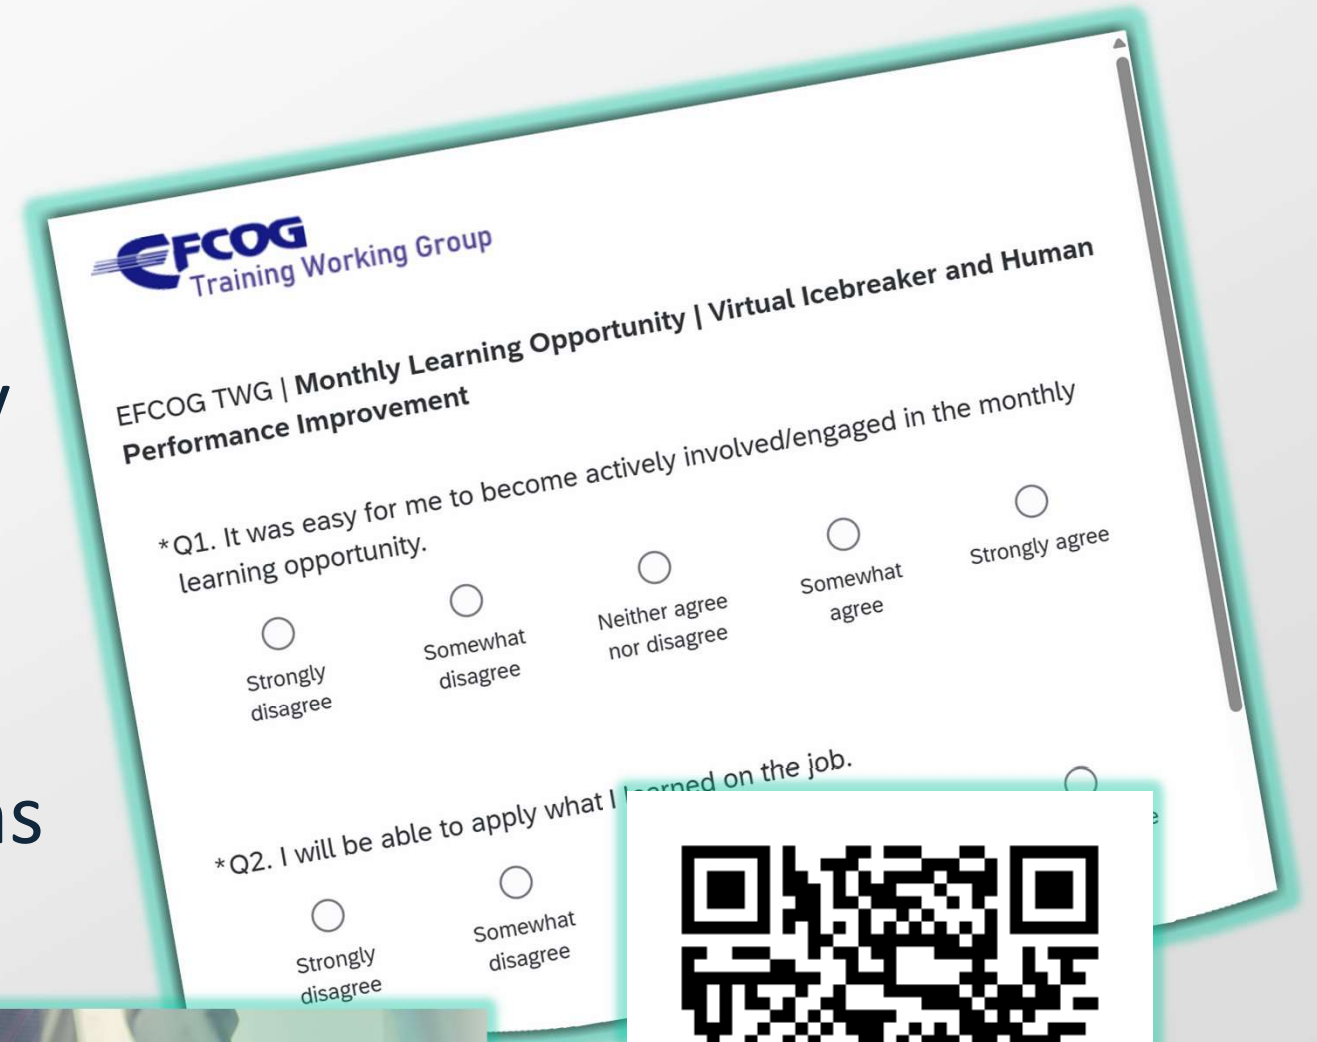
EFCOG
Training Working Group

EFCOG TWG | **Monthly Learning Opportunity | Virtual Icebreaker and Human Performance Improvement**

*Q1. It was easy for me to become actively involved/engaged in the monthly learning opportunity.

Strongly disagree
Somewhat disagree
Neither agree nor disagree
Somewhat agree
Strongly agree

*Q2. I will be able to apply what I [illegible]rned on the job.

Strongly disagree
Somewhat disagree

y

ns